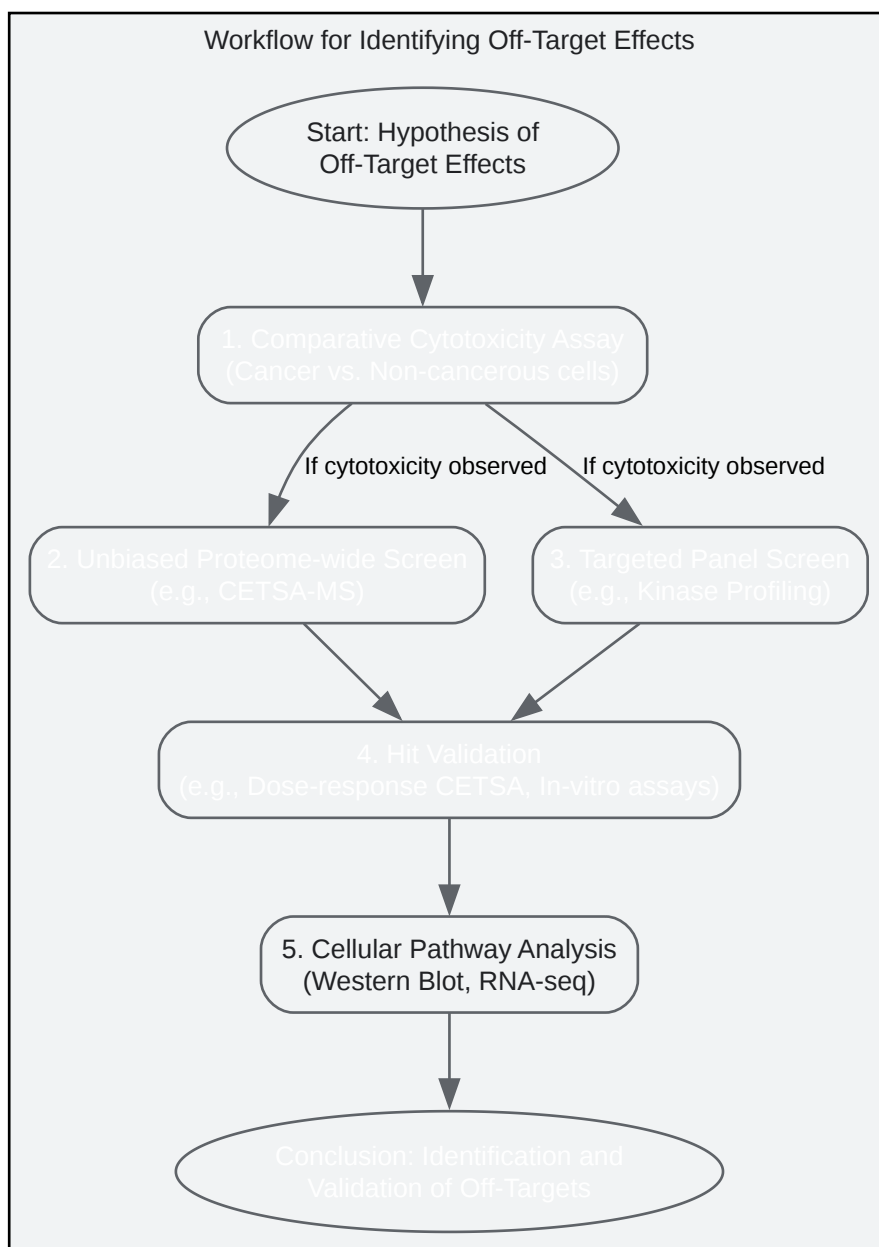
Workflow for Identifying Off-Target Effects

Start: Hypothesis of Off-Target Effects

1. Comparative Cytotoxicity Assay (Cancer vs. Non-cancerous cells)

If cytotoxicity observed

If cytotoxicity observed

2. Unbiased Proteome-wide Screen (e.g., CETSA-MS)

3. Targeted Panel Screen (e.g., Kinase Profiling)

4. Hit Validation (e.g., Dose-response CETSA, In-vitro assays)

5. Cellular Pathway Analysis (Western Blot, RNA-seq)

Conclusion: Identification and Validation of Off-Targets